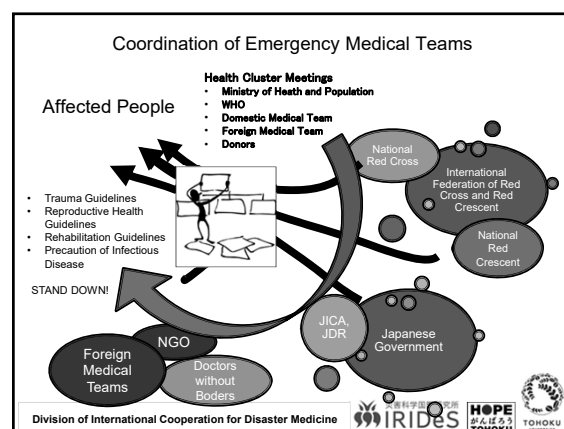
Coordination of Emergency Medical Teams

Health Cluster Meetings
- Ministry of Heath and Population
- WHO
- Domestic Medical Team
- Foreign Medical Team
- Donors

Affected People

- Trauma Guidelines
- Reproductive Health Guidelines
- Rehabilitation Guidelines
- Precaution of Infectious Disease

STAND DOWN!

National Red Cross

International Federation of Red Cross and Red Crescent

National Red Crescent

JICA, JDR

Japanese Government

NGO

Foreign Medical Teams

Doctors without Boders

Division of International Cooperation for Disaster Medicine

IRIDeS

HOPE がんばろう TOHOKU

TOHOKU